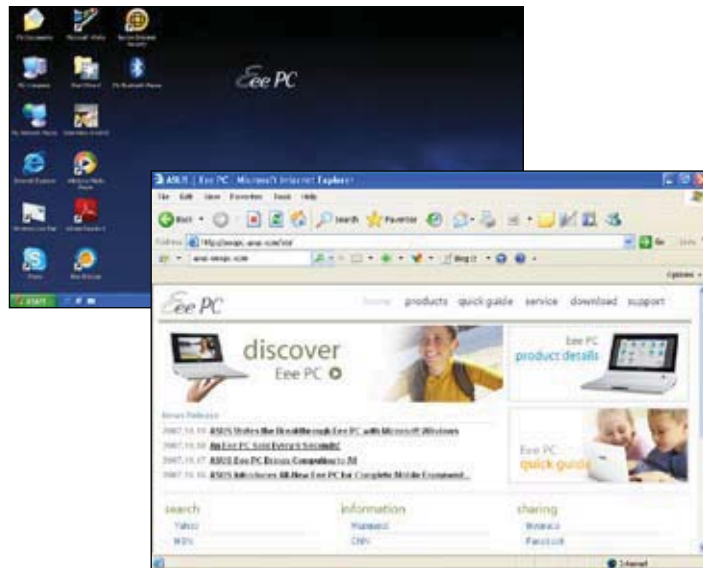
Eee PC

start

ASUS | Eee PC - Microsoft Internet Explorer

File Edit View Favorites Tools Help

Back Search Favorites

Address http://eeepc.asus.com/

Go Links

Options

Eee PC

home products quick guide service download support

discover

Eee PC

Eee PC product details

News Release

2007.11.19 ASUS Unites the Breakthrough Eee PC with Microsoft Windows

2007.11.18 An Eee PC Sold Every 6 Seconds!

2007.11.17 ASUS Eee PC Draws Competition to 7.0

2007.11.16 ASUS Introduces All-New Eee PC for Complete Mobile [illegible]

Eee PC quick guide

search

Yahoo

MSN

information

Wikipedia

CNN

sharing

Myspace

Facebook

Internet